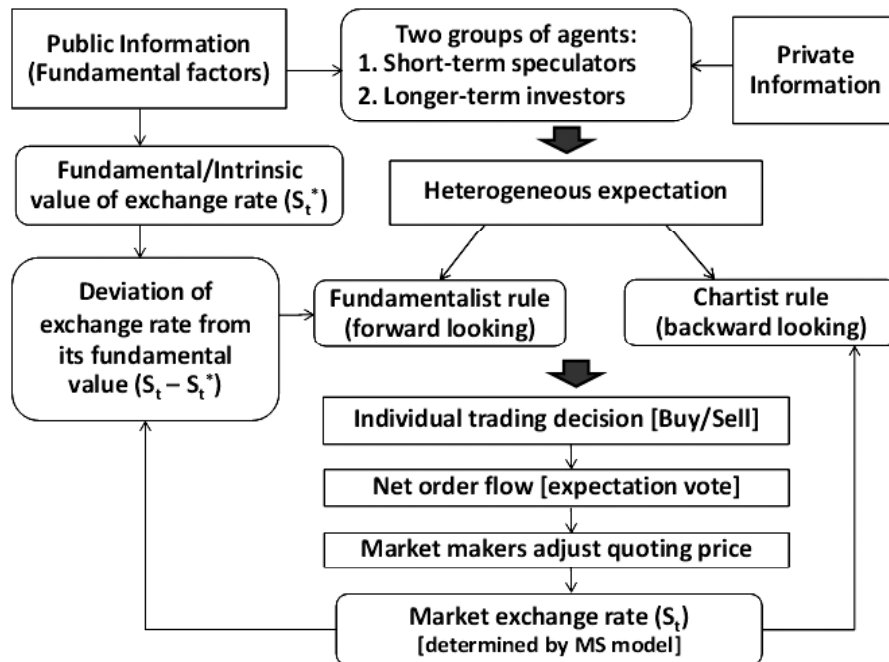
Public Information (Fundamental factors)

Two groups of agents:
1. Short-term speculators
2. Longer-term investors

Private Information

Fundamental/Intrinsic value of exchange rate ($S_t^*$)

Heterogeneous expectation

Deviation of exchange rate from its fundamental value ($S_t - S_t^*$)

Fundamentalist rule (forward looking)

Chartist rule (backward looking)

Individual trading decision [Buy/Sell]

Net order flow [expectation vote]

Market makers adjust quoting price

Market exchange rate ($S_t$) [determined by MS model]